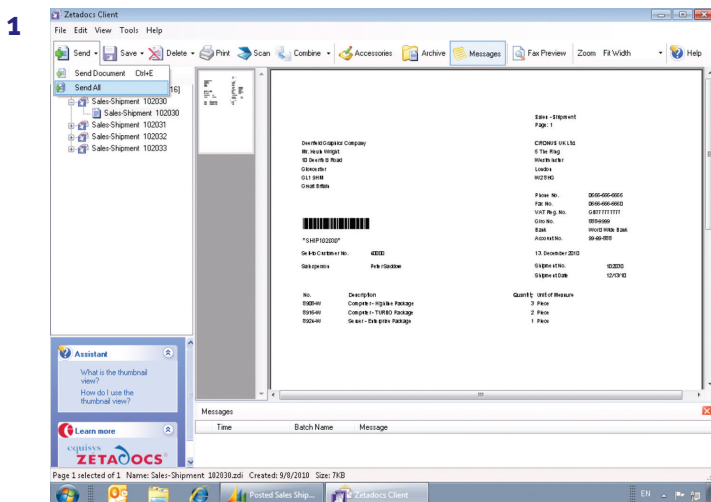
1

Zetadocs Client

File Edit View Tools Help

Send Save Delete Print Scan Combine Accessories Archive Messages Fax Preview Zoom Fit Width Help

Send Document Ctrl+E
Send All

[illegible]16]
Sales-Shipment 102030
Sales-Shipment 102030
Sales-Shipment 102031
Sales-Shipment 102032
Sales-Shipment 102033

Sales - Shipment
Page: 1

Deerfield Graphics Company
Mr. Kevin Wright
10 Deerfield Road
Gloucester
GL1 9HM
Great Britain

CRONUS UK Ltd.
5 The Ring
Westminster
London
W2 8HG

Phone No. 0666-666-6666
Fax No. 0666-666-6660
VAT Reg. No. GB777777777
Giro No. 888-9999
Bank World Wide Bank
Account No. 99-99-888

*SHIP102030*

Sell-to Customer No. 40000

13. December 2010

Salesperson Peter Saddow

Shipment No. 102030
Shipment Date 12/13/10

| No. | Description | Quantity | Unit of Measure |
|---|---|---|---|
| 8908-W | Computer - Highline Package | 3 | Piece |
| 8916-W | Computer - TURBO Package | 2 | Piece |
| 8924-W | Server - Enterprise Package | 1 | Piece |

Assistant

What is the thumbnail view?

How do I use the thumbnail view?

Learn more

equisys ZETADOCS

Messages

Time Batch Name Message

Page 1 selected of 1 Name: Sales-Shipment 102030.zdi Created: 9/8/2010 Size: 7KB

Posted Sales Ship... Zetadocs Client EN